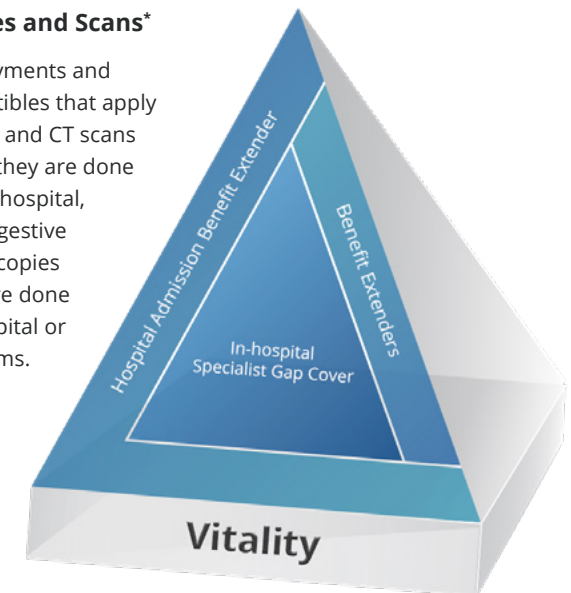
es and Scans*

yments and tibles that apply and CT scans they are done hospital, gestive copies e done pital or ms.

Hospital Admission Benefit Extender

Benefit Extenders

In-hospital Specialist Gap Cover

Vitality